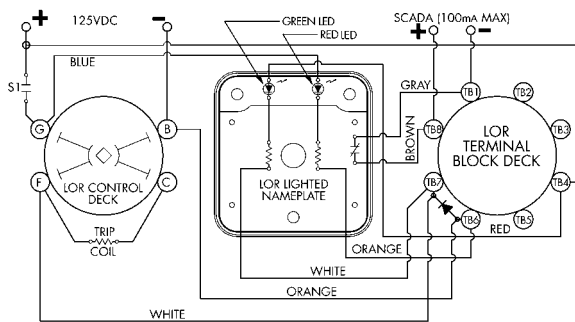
+ 125VDC −
SCADA (100mA MAX)
+ −
GREEN LED
RED LED
BLUE
S1
GRAY
G
B
TB1
TB2
TB8
LOR TERMINAL BLOCK DECK
TB3
BROWN
LOR CONTROL DECK
F
C
LOR LIGHTED NAMEPLATE
TB7
TB4
TB6
TB5
TRIP COIL
RED
ORANGE
WHITE
ORANGE
WHITE